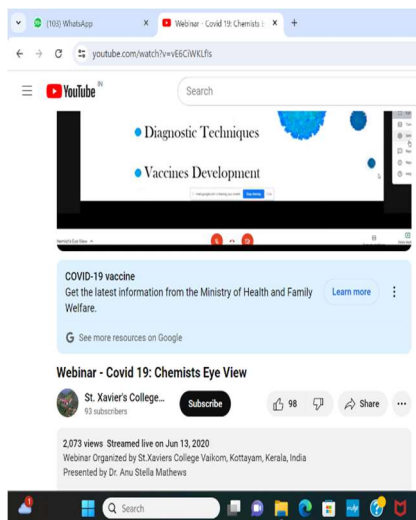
(165) WhatsApp
Webinar - Covid 19: Chemists E
youtube.com/watch?v=vE6CiWKLfis

YouTube IN
Search

Diagnostic Techniques
Vaccines Development

COVID-19 vaccine
Get the latest information from the Ministry of Health and Family Welfare.
Learn more

See more resources on Google

Webinar - Covid 19: Chemists Eye View

St. Xavier's College...
93 subscribers
Subscribe
98
Share
...

2,073 views Streamed live on Jun 13, 2020
Webinar Organized by St.Xaviers College Vaikom, Kottayam, Kerala, India
Presented by Dr. Anu Stella Mathews

Search